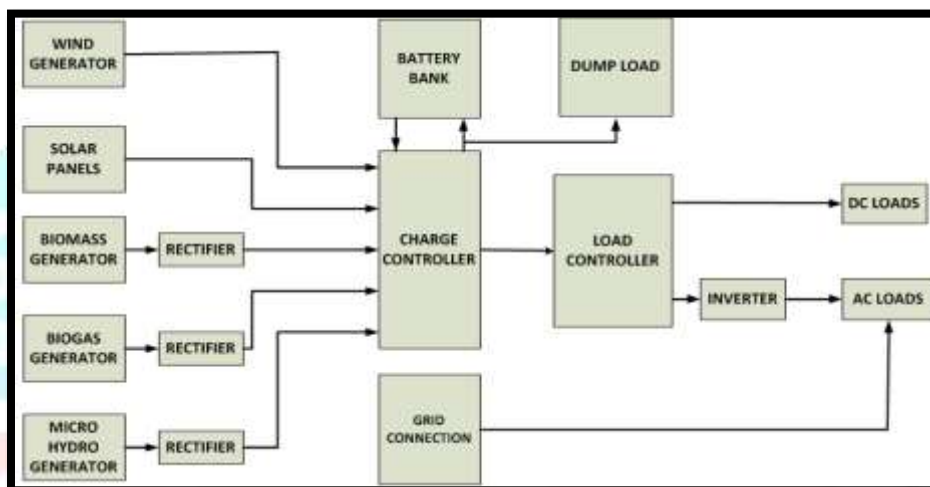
WIND GENERATOR

SOLAR PANELS

BIOMASS GENERATOR

RECTIFIER

BIOGAS GENERATOR

RECTIFIER

MICRO HYDRO GENERATOR

RECTIFIER

BATTERY BANK

DUMP LOAD

CHARGE CONTROLLER

GRID CONNECTION

LOAD CONTROLLER

INVERTER

DC LOADS

AC LOADS